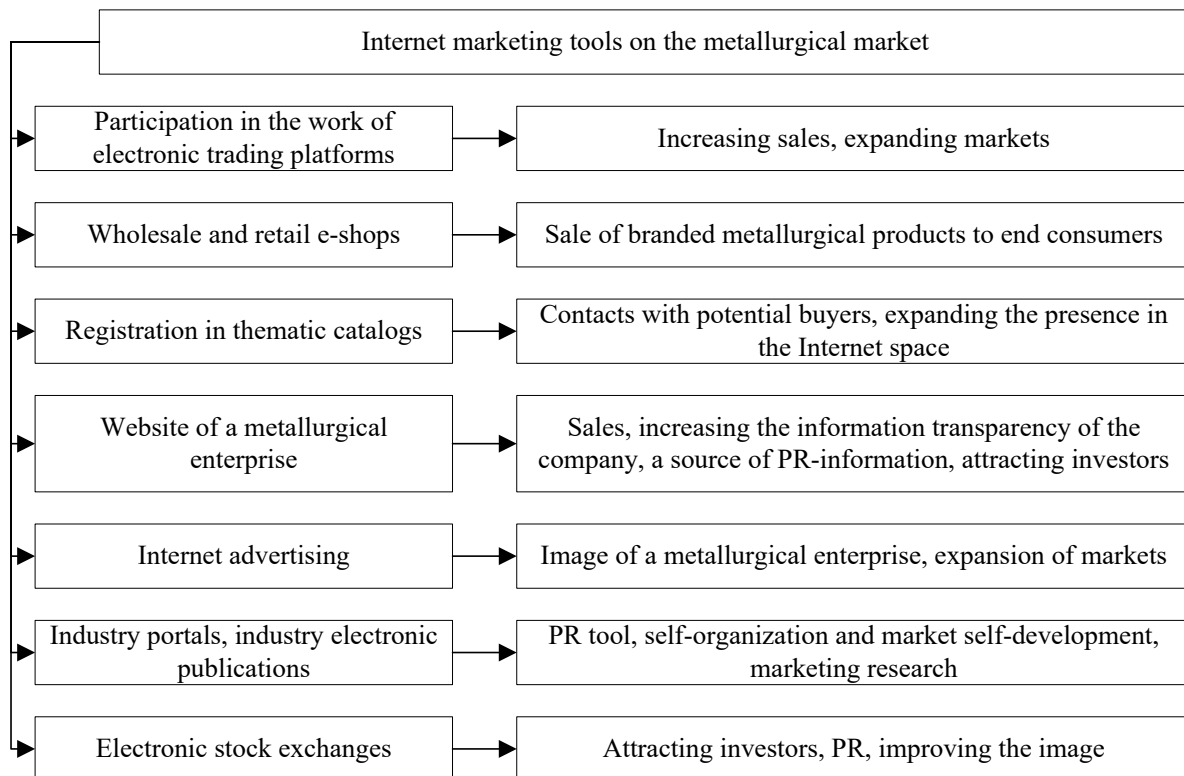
Internet marketing tools on the metallurgical market

Participation in the work of electronic trading platforms

Increasing sales, expanding markets

Wholesale and retail e-shops

Sale of branded metallurgical products to end consumers

Registration in thematic catalogs

Contacts with potential buyers, expanding the presence in the Internet space

Website of a metallurgical enterprise

Sales, increasing the information transparency of the company, a source of PR-information, attracting investors

Internet advertising

Image of a metallurgical enterprise, expansion of markets

Industry portals, industry electronic publications

PR tool, self-organization and market self-development, marketing research

Electronic stock exchanges

Attracting investors, PR, improving the image